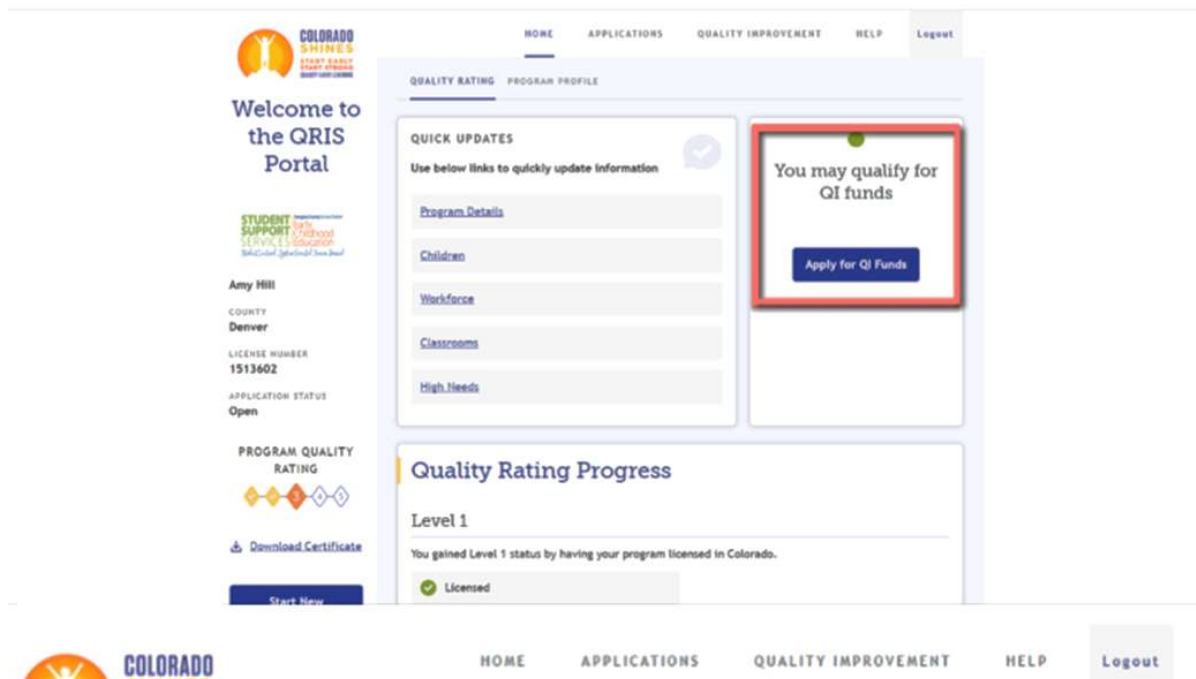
COLORADO SHINES
START EARLY START STRONG

HOME APPLICATIONS QUALITY IMPROVEMENT HELP Logout

QUALITY RATING PROGRAM PROFILE

Welcome to the QRIS Portal

STUDENT SUPPORT SERVICES Early Childhood Education

Amy Hill

COUNTY
Denver

LICENSE NUMBER
1513602

APPLICATION STATUS
Open

PROGRAM QUALITY RATING

1 2 3 4 5

Download Certificate

Start New

QUICK UPDATES

Use below links to quickly update information

Program Details

Children

Workforce

Classrooms

High Needs

You may qualify for QI funds

Apply for QI Funds

Quality Rating Progress

Level 1

You gained Level 1 status by having your program licensed in Colorado.

Licensed

COLORADO

HOME APPLICATIONS QUALITY IMPROVEMENT HELP Logout